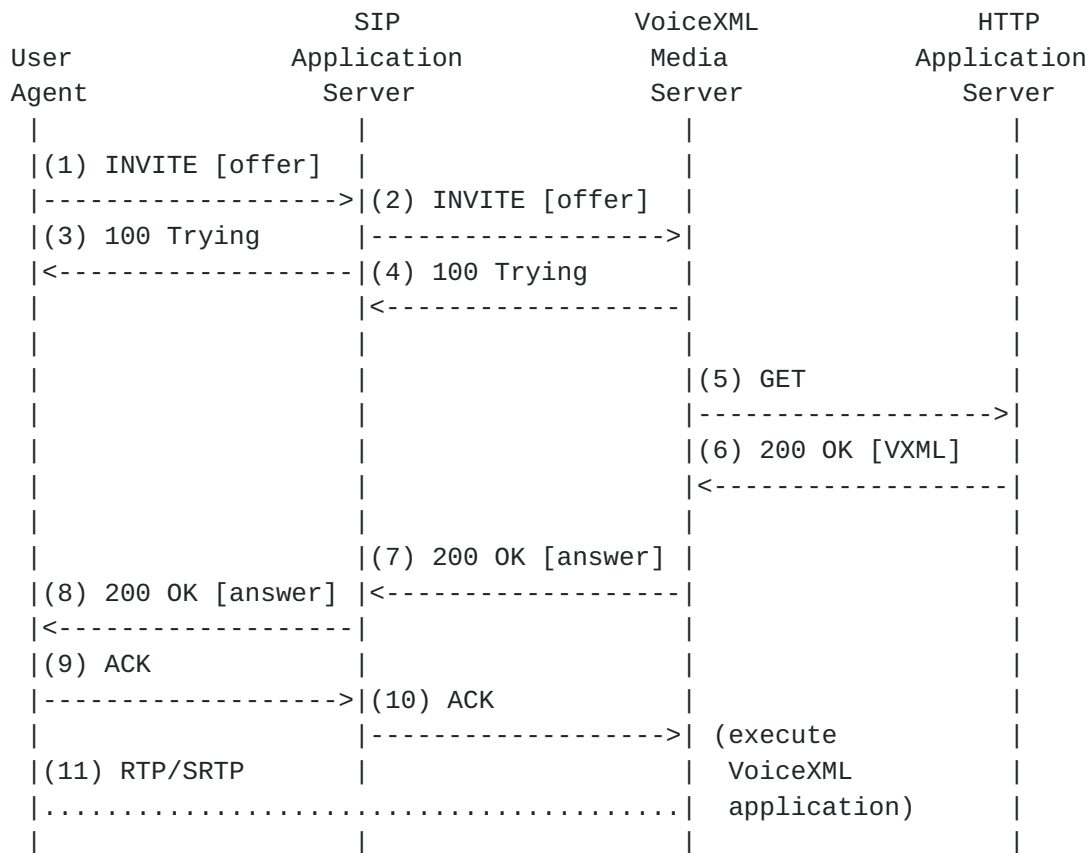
User Agent

SIP Application Server

VoiceXML Media Server

HTTP Application Server

(1) INVITE [offer]

(2) INVITE [offer]

(3) 100 Trying

(4) 100 Trying

(5) GET

(6) 200 OK [VXML]

(7) 200 OK [answer]

(8) 200 OK [answer]

(9) ACK

(10) ACK

(execute VoiceXML application)

(11) RTP/SRTP